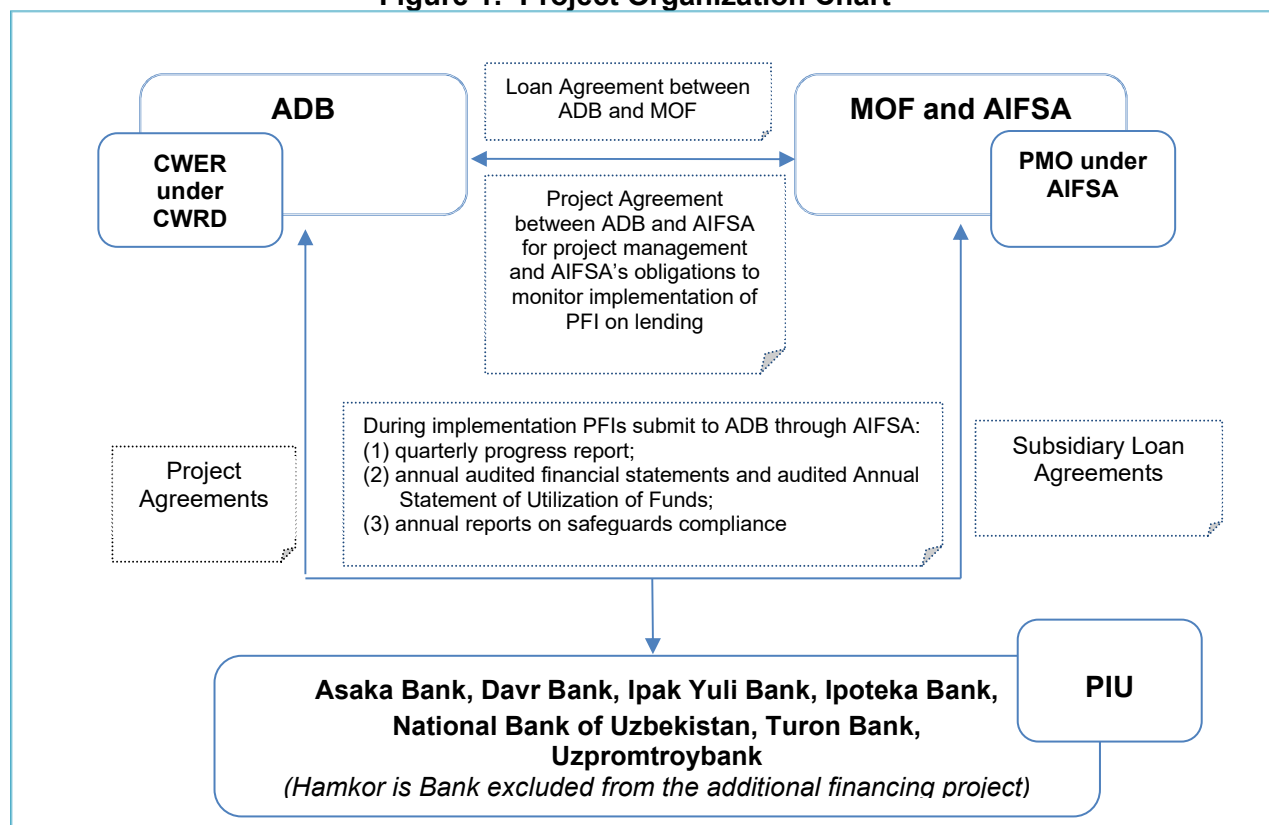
Figure 1: Project Organization Chart

ADB

CWER under CWRD

Loan Agreement between ADB and MOF

MOF and AIFSA

PMO under AIFSA

Project Agreement between ADB and AIFSA for project management and AIFSA's obligations to monitor implementation of PFI on lending

Project Agreements

During implementation PFIs submit to ADB through AIFSA:
(1) quarterly progress report;
(2) annual audited financial statements and audited Annual Statement of Utilization of Funds;
(3) annual reports on safeguards compliance

Subsidiary Loan Agreements

Asaka Bank, Davr Bank, Ipak Yuli Bank, Ipoteka Bank, National Bank of Uzbekistan, Turon Bank, Uzpromtroybank
(Hamkor is Bank excluded from the additional financing project)

PIU